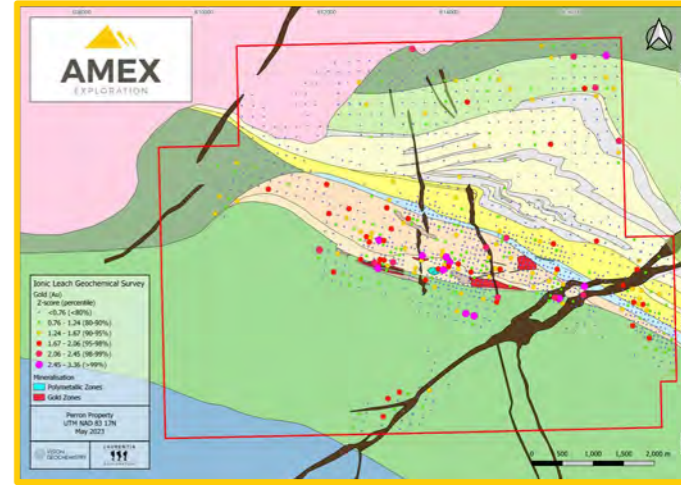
AMEX
EXPLORATION

Ionic Leach Geochemical Survey
Gold (Au)
Z-score (percentile)
<0.76 (<80%)
0.76 - 1.24 (80-90%)
1.24 - 1.67 (90-95%)
1.67 - 2.06 (95-98%)
2.06 - 2.45 (98-99%)
2.45 - 3.36 (>99%)

Mineralisation
Polymetallic Zones
Gold Zones

Perron Property
UTM NAD 83 17N
May 2023

VISION GEOCHEMISTRY
LAURENTIA

0 500 1,000 1,500 2,000 m